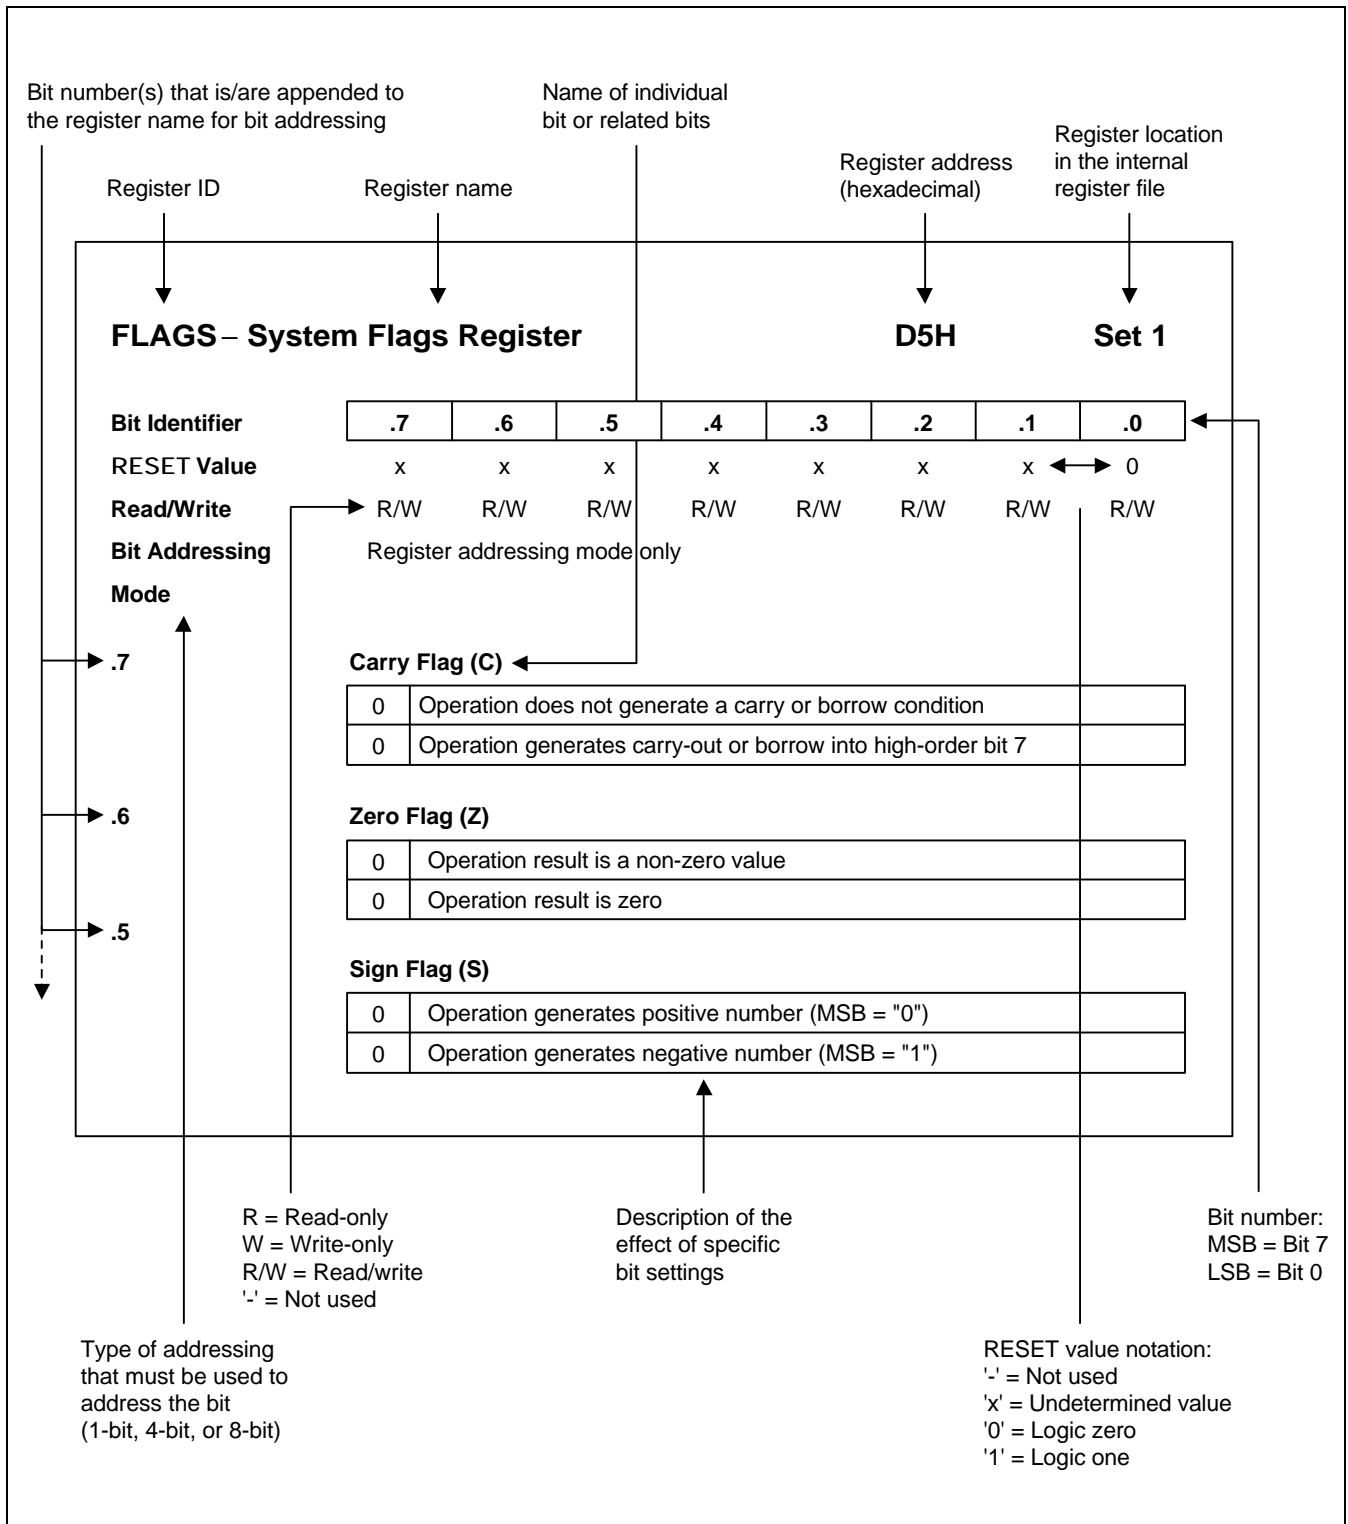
Bit number(s) that is/are appended to the register name for bit addressing

Name of individual bit or related bits

Register location in the internal register file

Register address (hexadecimal)

Register ID

Register name

**FLAGS – System Flags Register**

**D5H**

**Set 1**

| **Bit Identifier** | **.7** | **.6** | **.5** | **.4** | **.3** | **.2** | **.1** | **.0** |
|---|---|---|---|---|---|---|---|---|
| RESET **Value** | x | x | x | x | x | x | x | 0 |
| **Read/Write** | R/W | R/W | R/W | R/W | R/W | R/W | R/W | R/W |

**Bit Addressing Mode** Register addressing mode only

**.7** **Carry Flag (C)**

| 0 | Operation does not generate a carry or borrow condition |
|---|---|
| 0 | Operation generates carry-out or borrow into high-order bit 7 |

**.6** **Zero Flag (Z)**

| 0 | Operation result is a non-zero value |
|---|---|
| 0 | Operation result is zero |

**.5** **Sign Flag (S)**

| 0 | Operation generates positive number (MSB = "0") |
|---|---|
| 0 | Operation generates negative number (MSB = "1") |

R = Read-only
W = Write-only
R/W = Read/write
'-' = Not used

Description of the effect of specific bit settings

Bit number:
MSB = Bit 7
LSB = Bit 0

Type of addressing that must be used to address the bit (1-bit, 4-bit, or 8-bit)

RESET value notation:
'-' = Not used
'x' = Undetermined value
'0' = Logic zero
'1' = Logic one